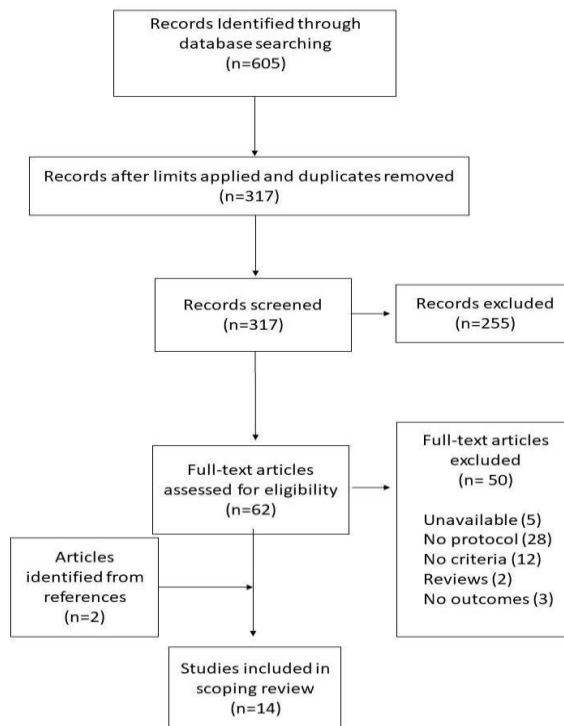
Records Identified through database searching
(n=605)

Records after limits applied and duplicates removed
(n=317)

Records screened
(n=317)

Records excluded
(n=255)

Full-text articles assessed for eligibility
(n=62)

Full-text articles excluded
(n= 50)

Unavailable (5)
No protocol (28)
No criteria (12)
Reviews (2)
No outcomes (3)

Articles identified from references
(n=2)

Studies included in scoping review
(n=14)